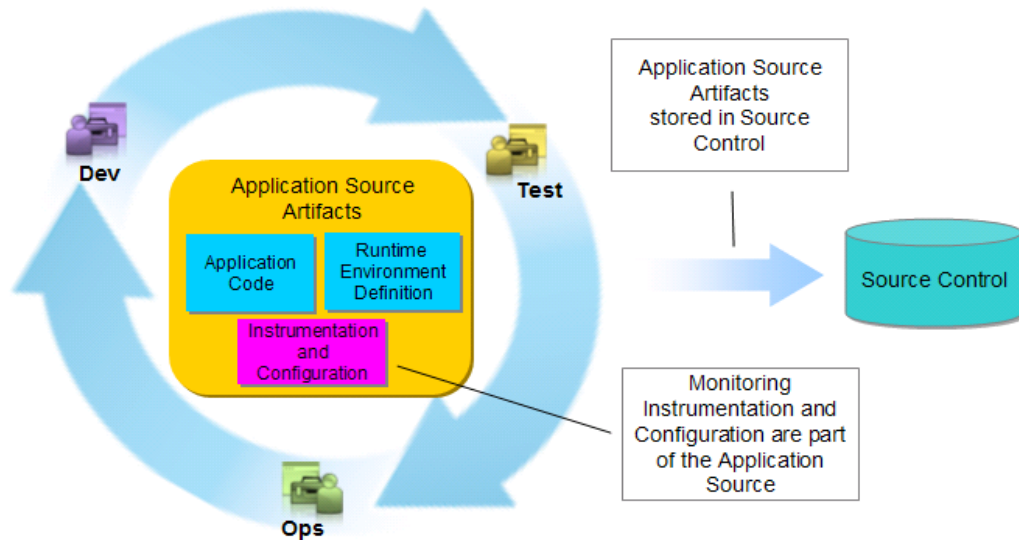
Application Source Artifacts stored in Source Control

Dev

Test

Application Source Artifacts

Application Code

Runtime Environment Definition

Instrumentation and Configuration

Source Control

Monitoring Instrumentation and Configuration are part of the Application Source

Ops